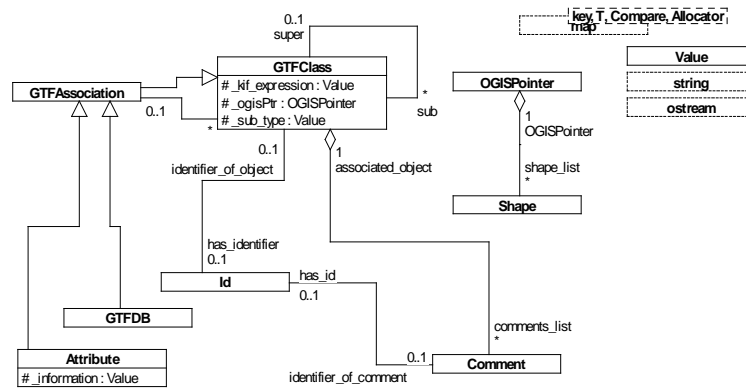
0..1
super

GTFClass
# _kif_expression : Value
# _ogisPtr : OGISPointer
# _sub_type : Value

*
sub

key, T, Compare, Allocator
map

Value

string

ostream

GTFAssociation

0..1

*

OGISPointer

1
OGISPointer

shape_list
*

Shape

0..1
identifier_of_object

1
associated_object

has_identifier
0..1

Id

has_id

0..1

GTFDB

comments_list
*

Attribute
# _information : Value

0..1

Comment

identifier_of_comment